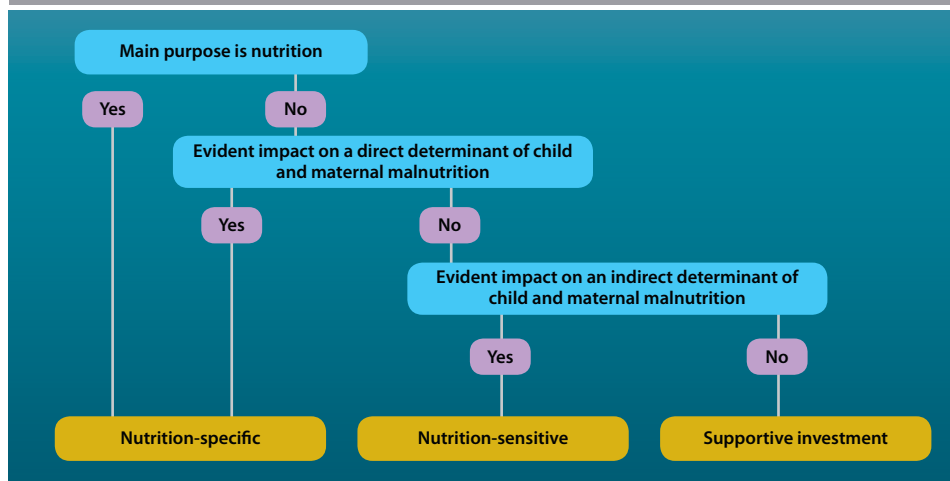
Main purpose is nutrition

Yes

No

Evident impact on a direct determinant of child and maternal malnutrition

Yes

No

Evident impact on an indirect determinant of child and maternal malnutrition

Yes

No

Nutrition-specific

Nutrition-sensitive

Supportive investment